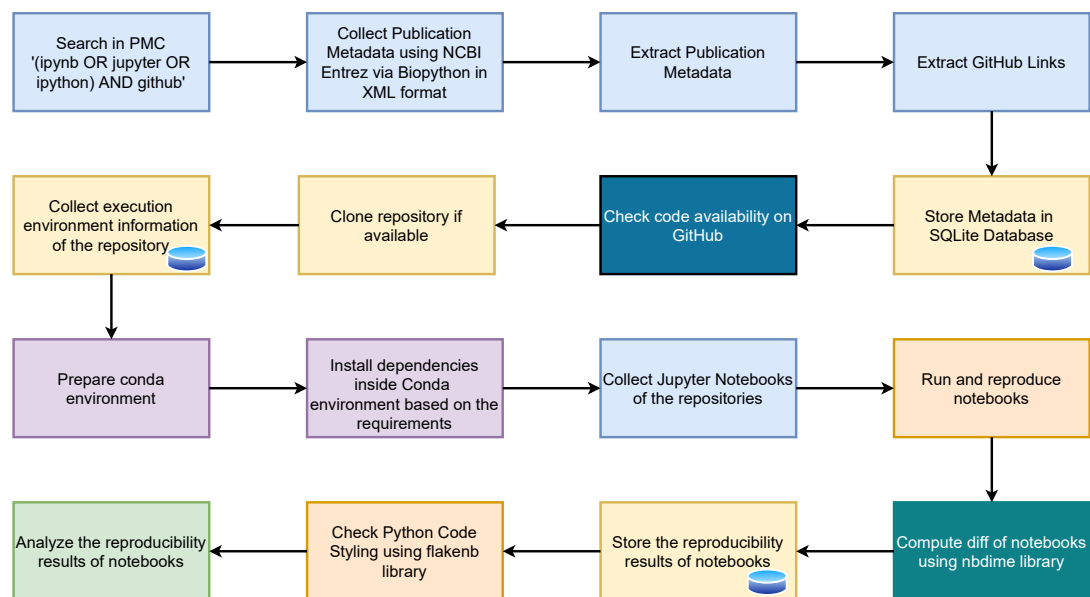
Search in PMC '(ipynb OR jupyter OR ipython) AND github'

Collect Publication Metadata using NCBI Entrez via Biopython in XML format

Extract Publication Metadata

Extract GitHub Links

Store Metadata in SQLite Database

Check code availability on GitHub

Clone repository if available

Collect execution environment information of the repository

Prepare conda environment

Install dependencies inside Conda environment based on the requirements

Collect Jupyter Notebooks of the repositories

Run and reproduce notebooks

Compute diff of notebooks using nbdime library

Store the reproducibility results of notebooks

Check Python Code Styling using flakenb library

Analyze the reproducibility results of notebooks